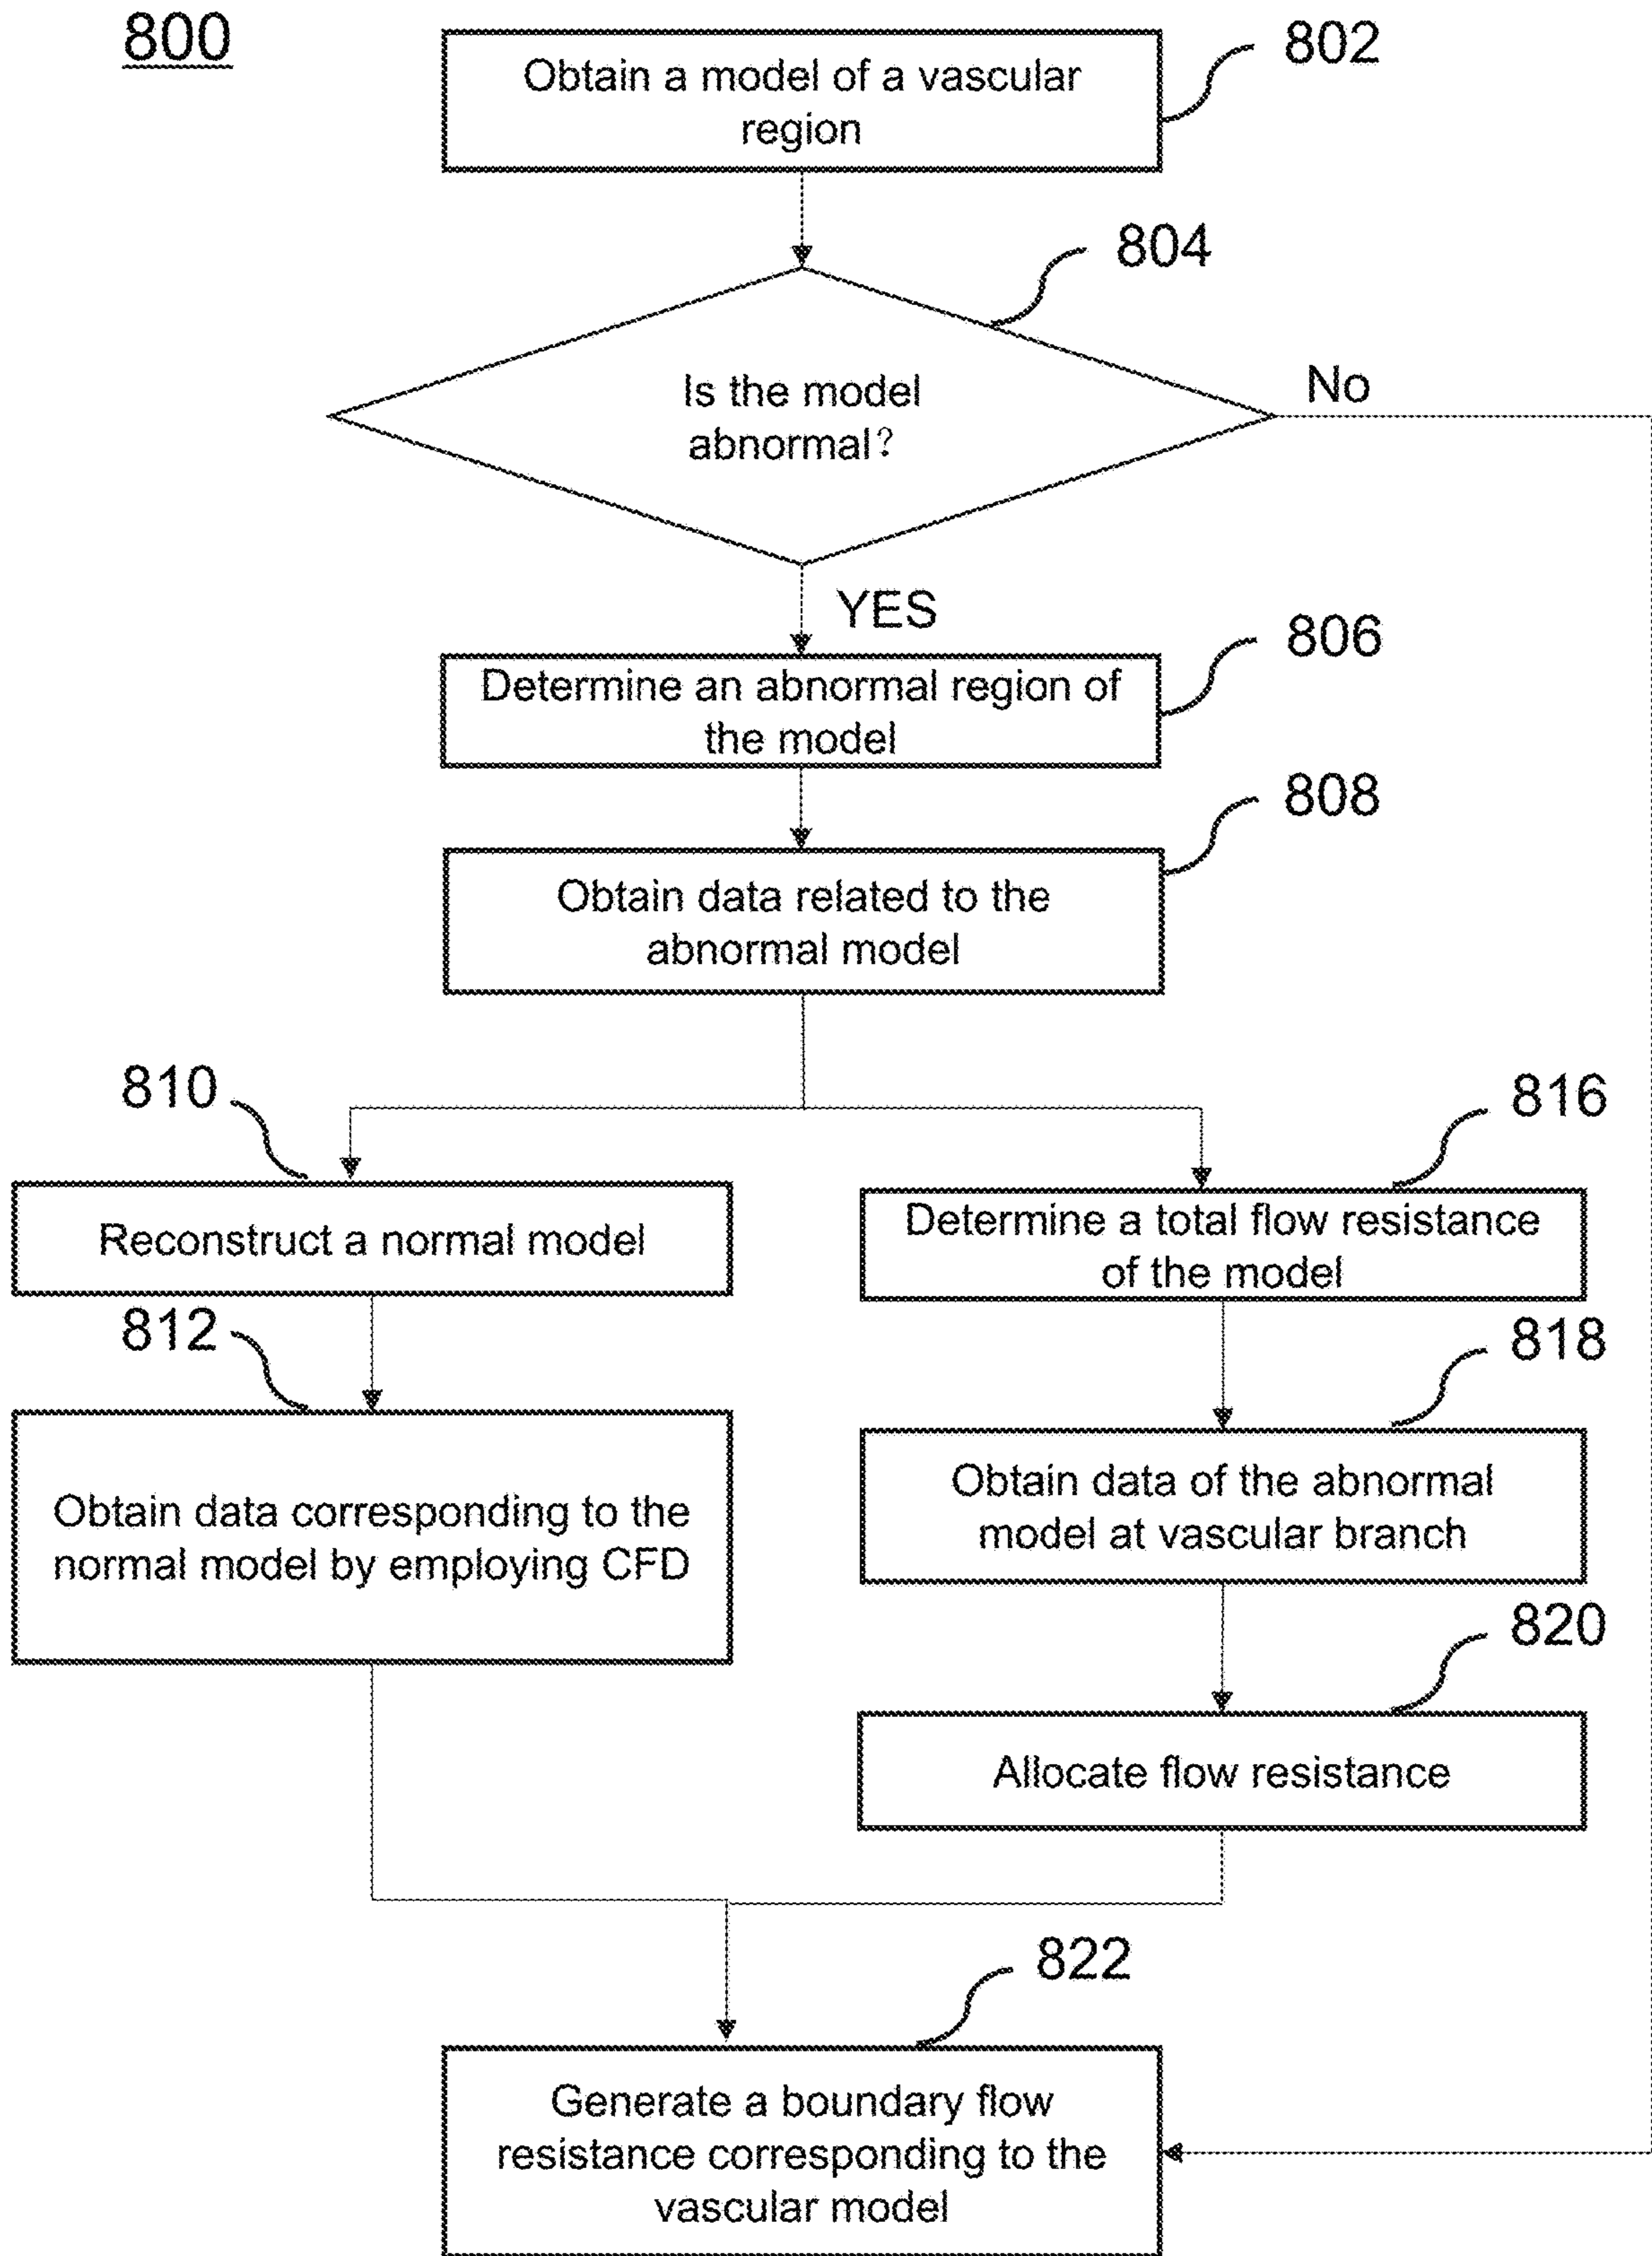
800

Obtain a model of a vascular region

802

804

Is the model abnormal?

No

YES

Determine an abnormal region of the model

806

808

Obtain data related to the abnormal model

810

Reconstruct a normal model

812

Obtain data corresponding to the normal model by employing CFD

816

Determine a total flow resistance of the model

818

Obtain data of the abnormal model at vascular branch

820

Allocate flow resistance

822

Generate a boundary flow resistance corresponding to the vascular model